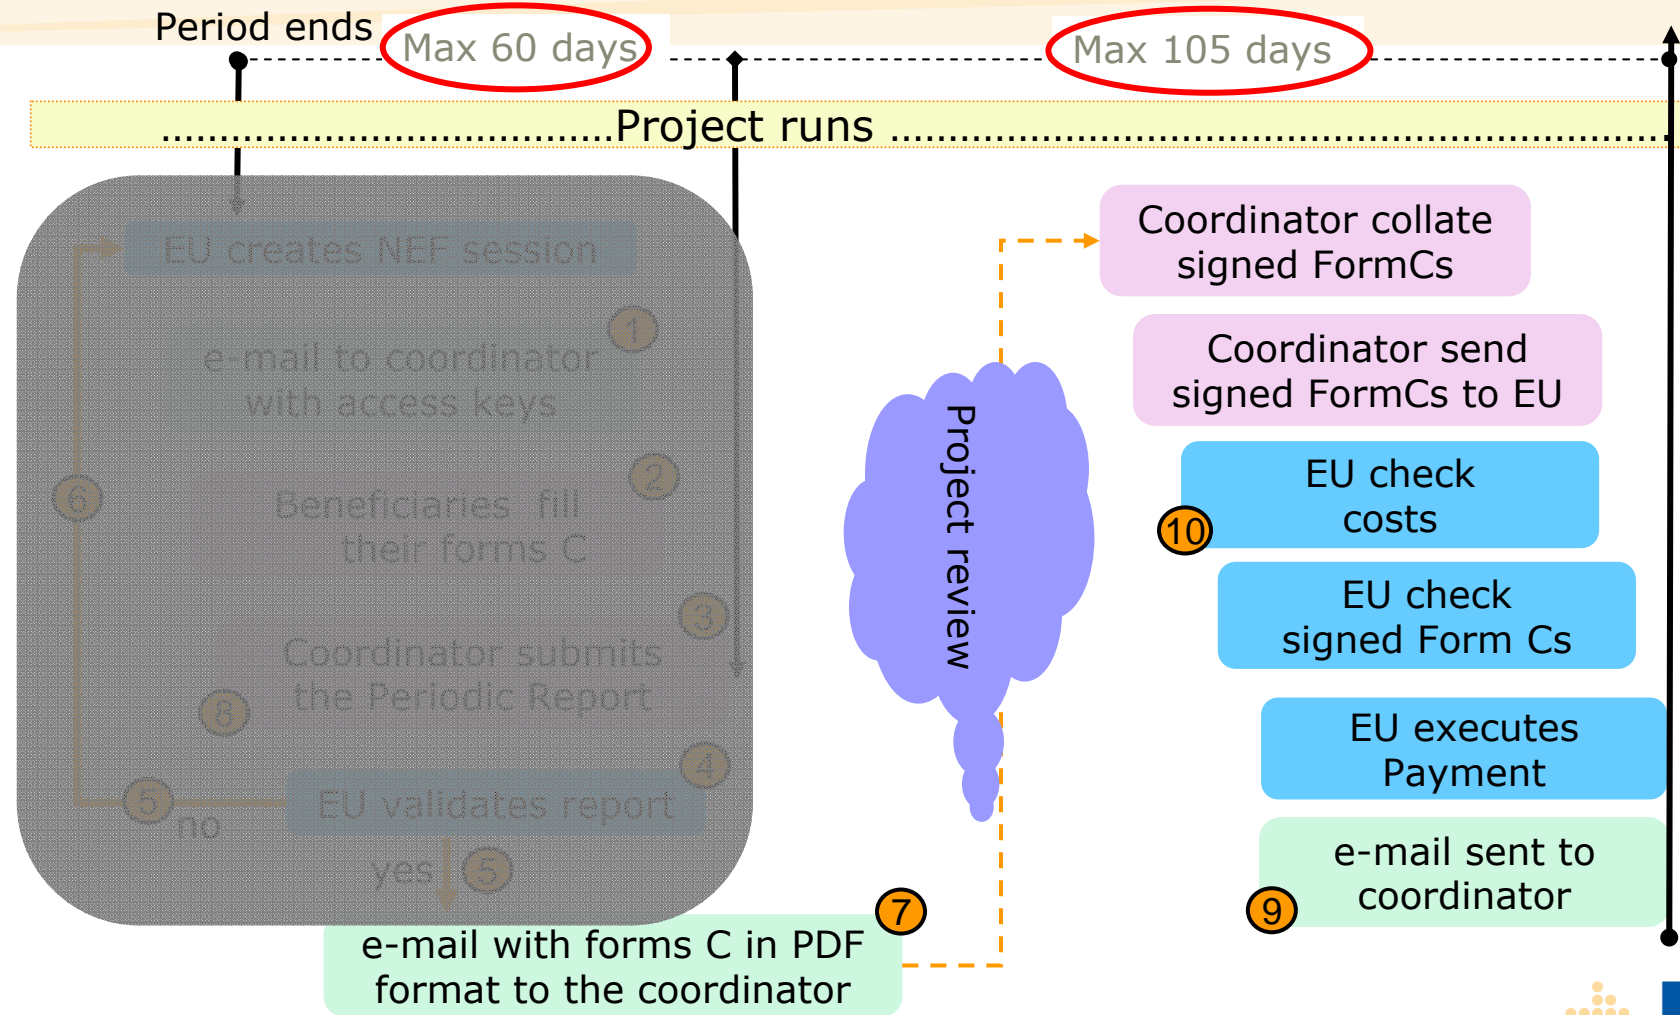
Period ends

Max 60 days

Max 105 days

..................................Project runs ..................................................

EU creates NEF session

1
e-mail to coordinator with access keys

2
Beneficiaries fill their forms C

6

3
Coordinator submits the Periodic Report

8

4

5
no

EU validates report

yes
5

Coordinator collate signed FormCs

Coordinator send signed FormCs to EU

10
EU check costs

EU check signed Form Cs

EU executes Payment

9
e-mail sent to coordinator

Project review

7
e-mail with forms C in PDF format to the coordinator